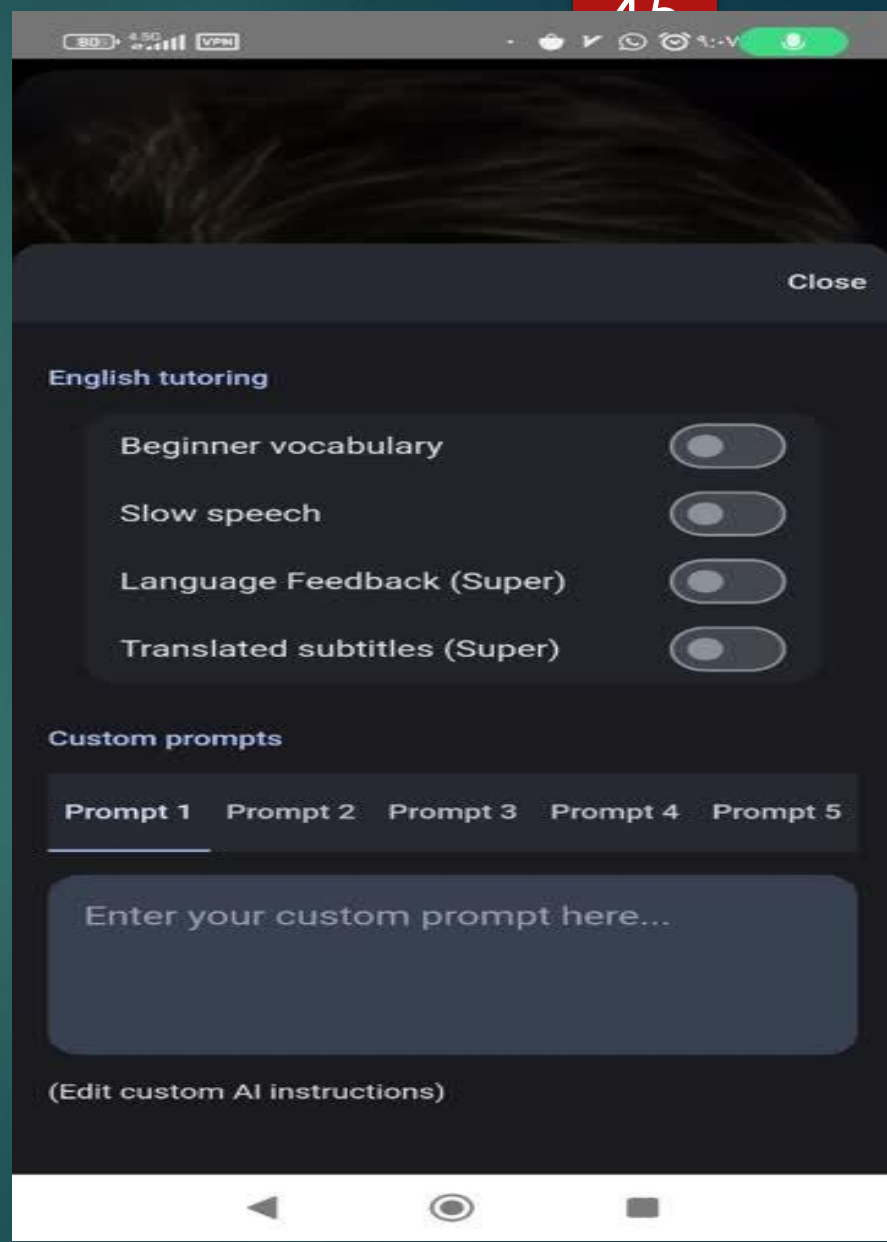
45

80 4.5G VPN

Close

English tutoring

Beginner vocabulary

Slow speech

Language Feedback (Super)

Translated subtitles (Super)

Custom prompts

Prompt 1 Prompt 2 Prompt 3 Prompt 4 Prompt 5

Enter your custom prompt here...

(Edit custom AI instructions)